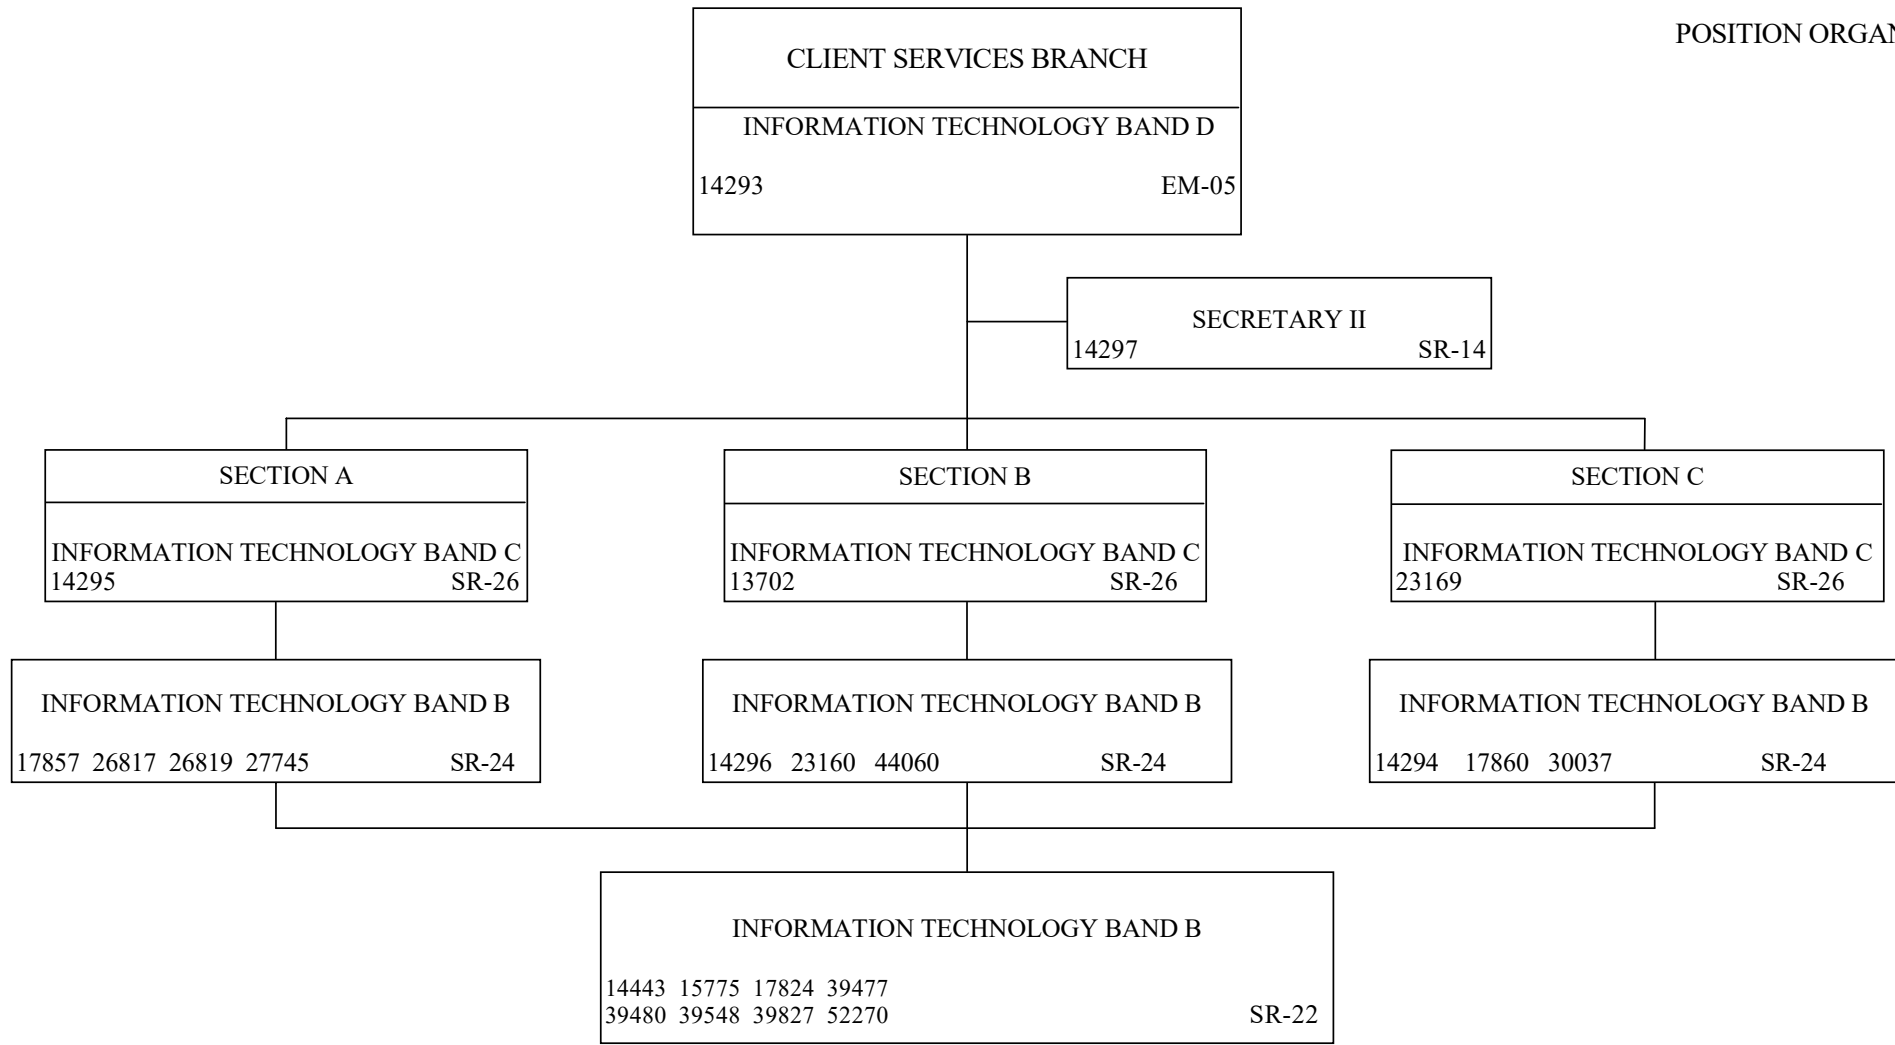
POSITION ORGAN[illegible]

CLIENT SERVICES BRANCH

INFORMATION TECHNOLOGY BAND D

14293 EM-05

SECRETARY II

14297 SR-14

SECTION A

INFORMATION TECHNOLOGY BAND C

14295 SR-26

SECTION B

INFORMATION TECHNOLOGY BAND C

13702 SR-26

SECTION C

INFORMATION TECHNOLOGY BAND C

23169 SR-26

INFORMATION TECHNOLOGY BAND B

17857 26817 26819 27745 SR-24

INFORMATION TECHNOLOGY BAND B

14296 23160 44060 SR-24

INFORMATION TECHNOLOGY BAND B

14294 17860 30037 SR-24

INFORMATION TECHNOLOGY BAND B

14443 15775 17824 39477
39480 39548 39827 52270 SR-22